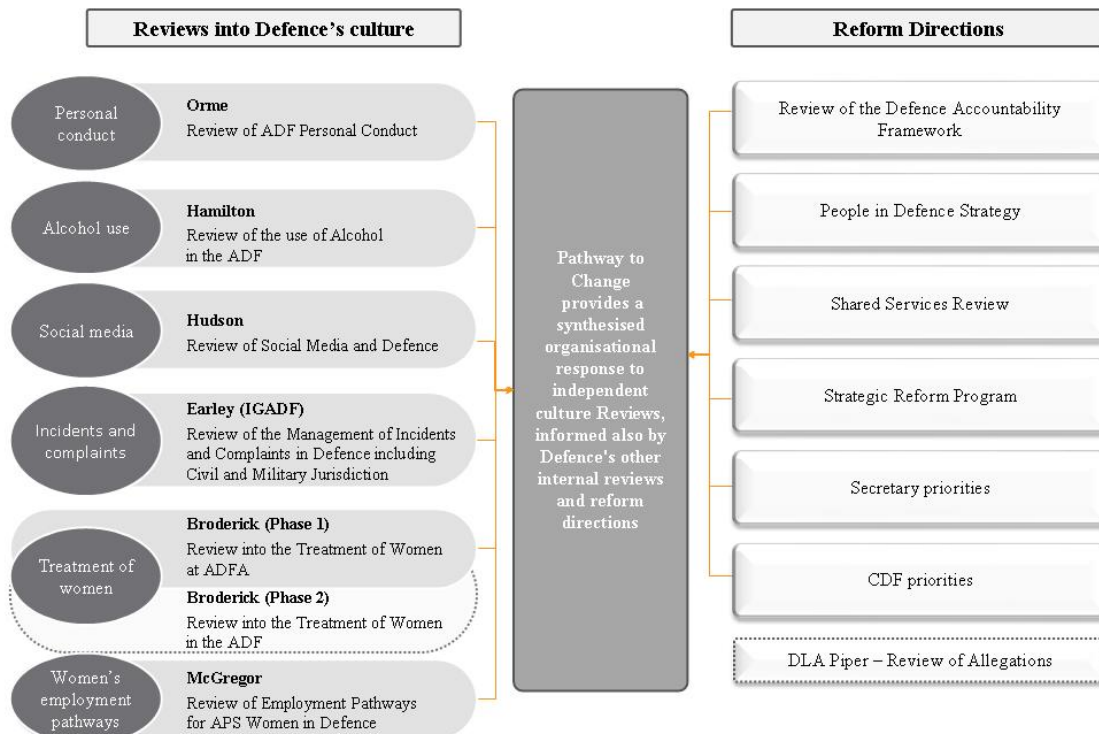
Reviews into Defence's culture

Personal conduct
Orme
Review of ADF Personal Conduct

Alcohol use
Hamilton
Review of the use of Alcohol in the ADF

Social media
Hudson
Review of Social Media and Defence

Incidents and complaints
Earley (IGADF)
Review of the Management of Incidents and Complaints in Defence including Civil and Military Jurisdiction

Treatment of women
Broderick (Phase 1)
Review into the Treatment of Women at ADFA
Broderick (Phase 2)
Review into the Treatment of Women in the ADF

Women's employment pathways
McGregor
Review of Employment Pathways for APS Women in Defence

Pathway to Change provides a synthesised organisational response to independent culture Reviews, informed also by Defence's other internal reviews and reform directions

Reform Directions

Review of the Defence Accountability Framework

People in Defence Strategy

Shared Services Review

Strategic Reform Program

Secretary priorities

CDF priorities

DLA Piper – Review of Allegations